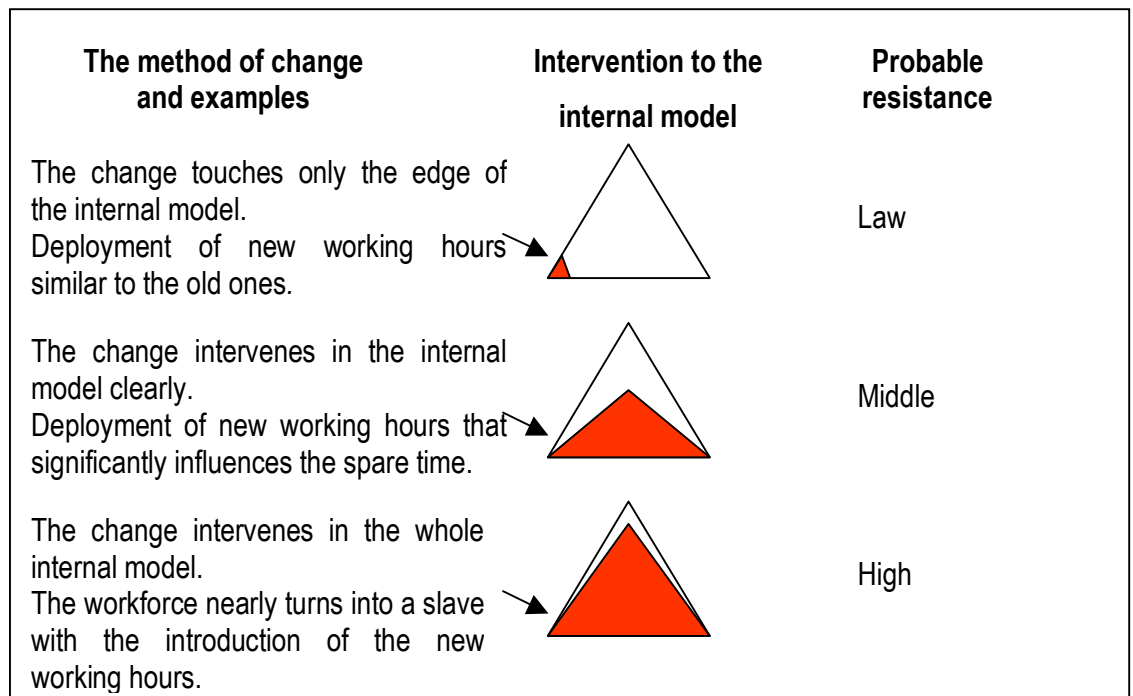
| The method of change and examples | Intervention to the internal model | Probable resistance |
|---|---|---|
| The change touches only the edge of the internal model. Deployment of new working hours similar to the old ones. | | Law |
| The change intervenes in the internal model clearly. Deployment of new working hours that significantly influences the spare time. | | Middle |
| The change intervenes in the whole internal model. The workforce nearly turns into a slave with the introduction of the new working hours. | | High |